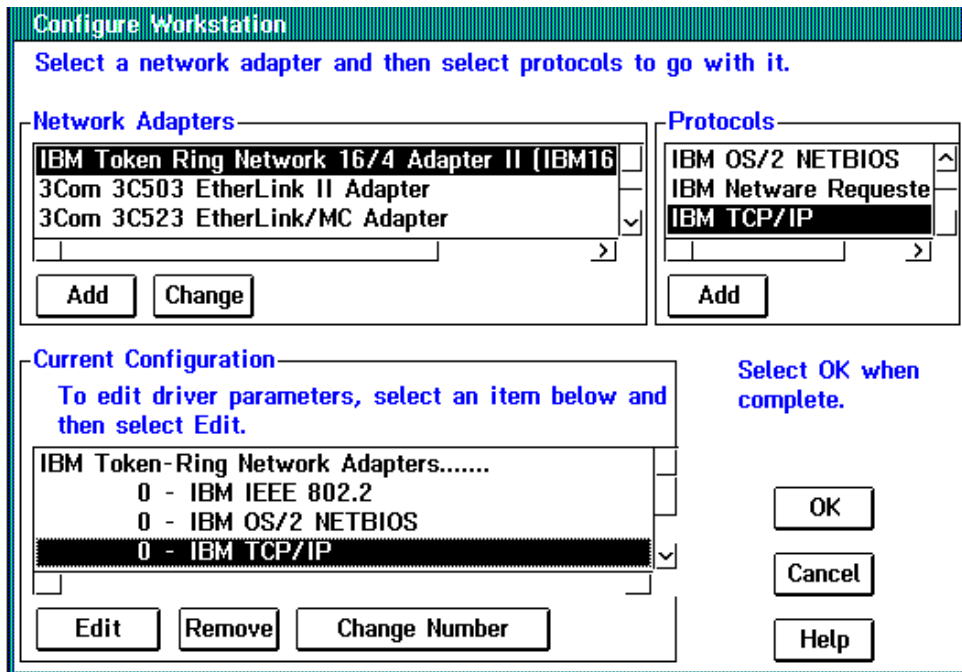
Configure Workstation

Select a network adapter and then select protocols to go with it.

Network Adapters

IBM Token Ring Network 16/4 Adapter II (IBM16
3Com 3C503 EtherLink II Adapter
3Com 3C523 EtherLink/MC Adapter

Add
Change

Protocols

IBM OS/2 NETBIOS
IBM Netware Requeste
IBM TCP/IP

Add

Current Configuration

To edit driver parameters, select an item below and then select Edit.

IBM Token-Ring Network Adapters.......
0 - IBM IEEE 802.2
0 - IBM OS/2 NETBIOS
0 - IBM TCP/IP

Edit
Remove
Change Number

Select OK when complete.

OK
Cancel
Help